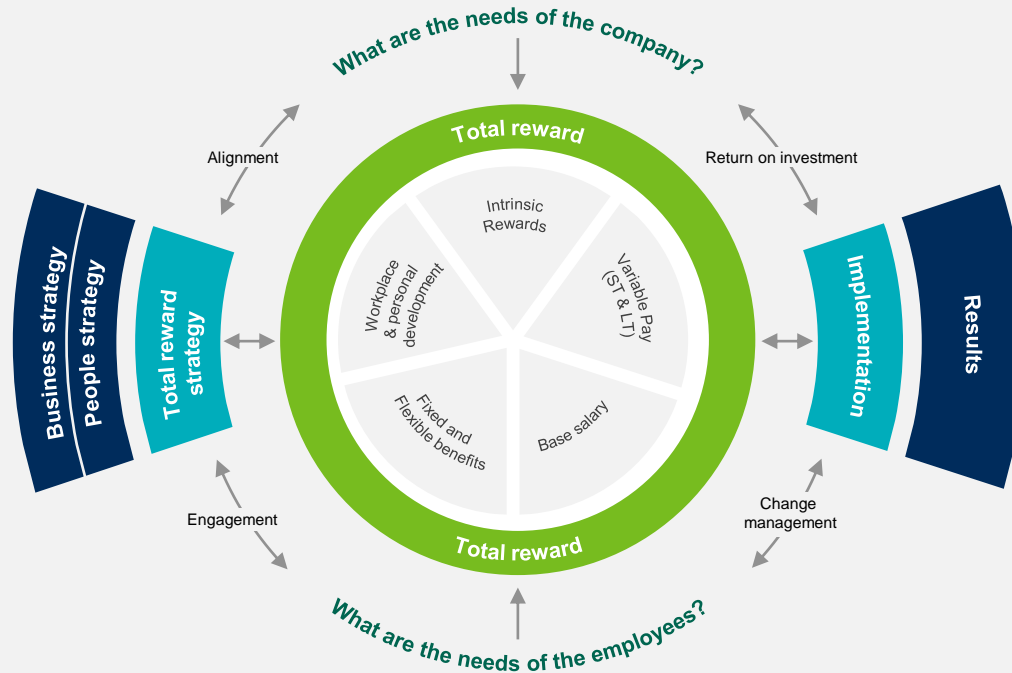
What are the needs of the company?

Alignment

Return on investment

Business strategy

People strategy

Total reward strategy

Total reward

Intrinsic Rewards

Variable Pay (ST & LT)

Workplace & personal development

Fixed and Flexible benefits

Base salary

Total reward

Implementation

Results

Engagement

Change management

What are the needs of the employees?